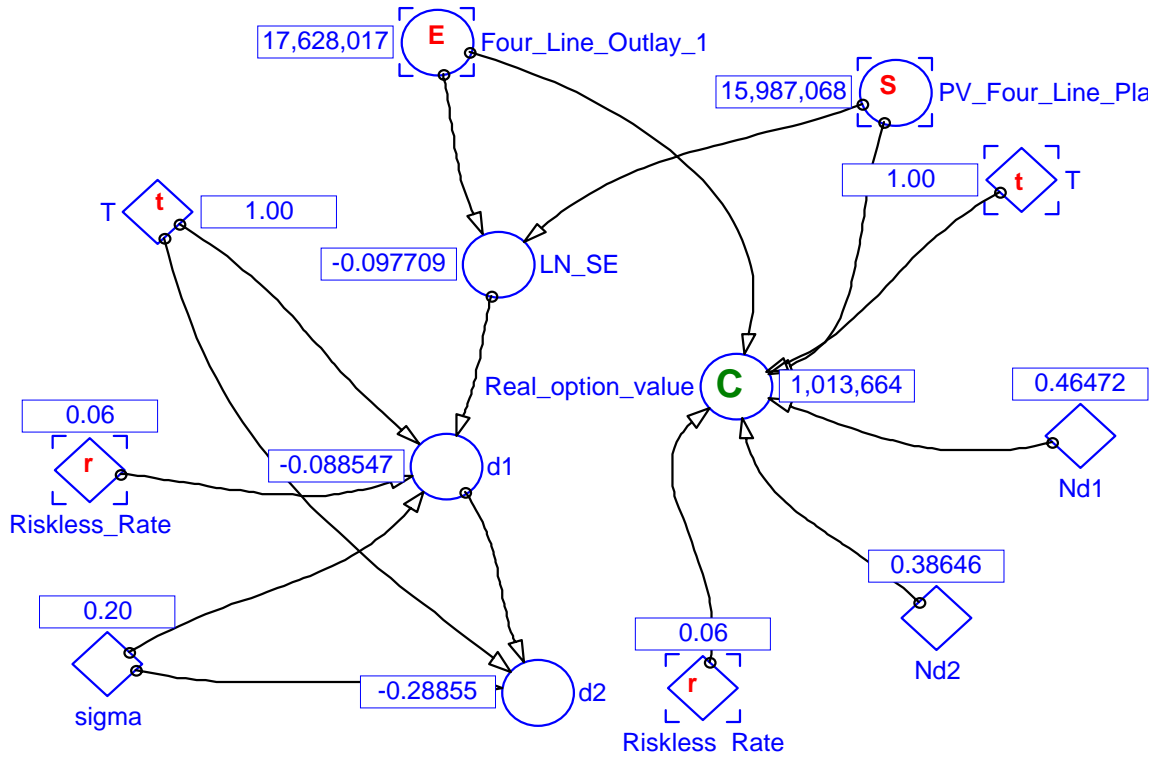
17,628,017
E
Four_Line_Outlay_1

15,987,068
S
PV_Four_Line_Pla

1.00
t
T

T
t
1.00

-0.097709
LN_SE

Real_option_value
C
1,013,664

0.46472
Nd1

0.06
r
Riskless_Rate

-0.088547
d1

0.38646
Nd2

0.20
sigma

-0.28855
d2

0.06
r
Riskless Rate